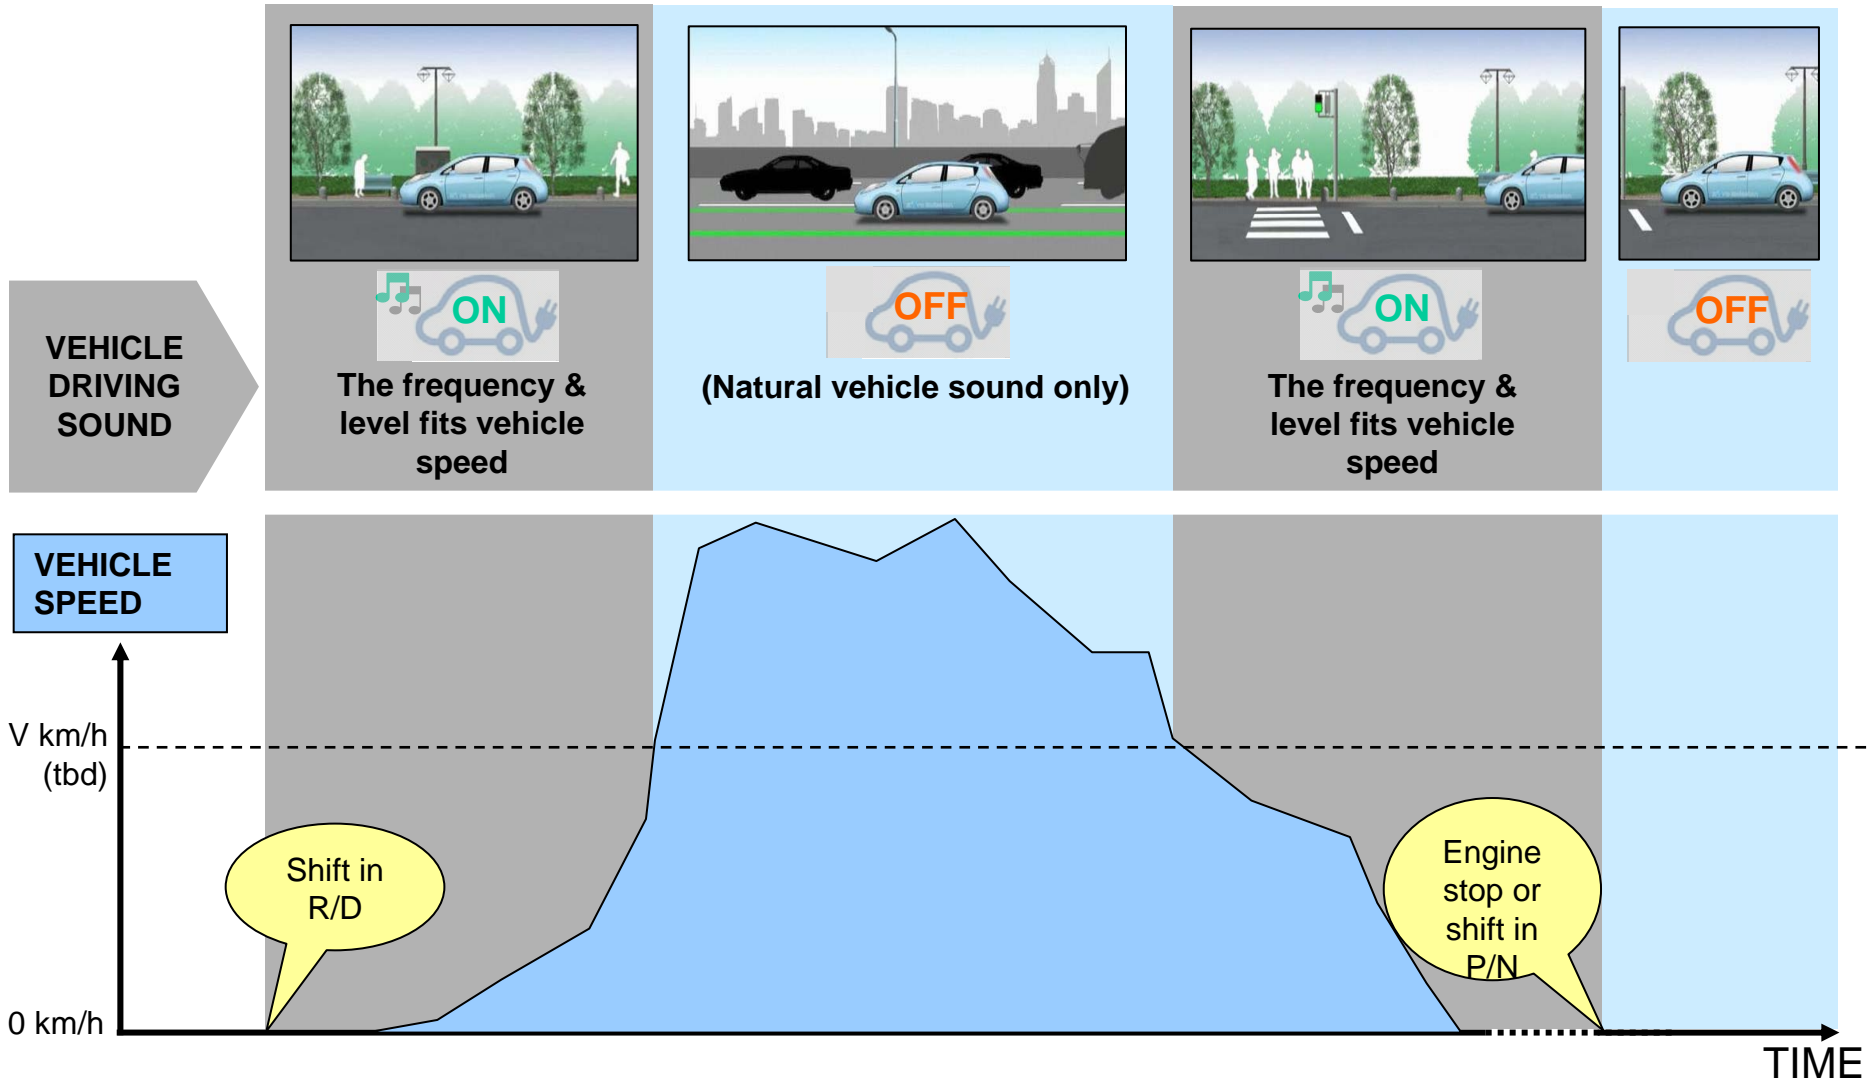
VEHICLE DRIVING SOUND

ON

The frequency & level fits vehicle speed

OFF

(Natural vehicle sound only)

ON

The frequency & level fits vehicle speed

OFF

VEHICLE SPEED

V km/h (tbd)

0 km/h

Shift in R/D

Engine stop or shift in P/N

TIME